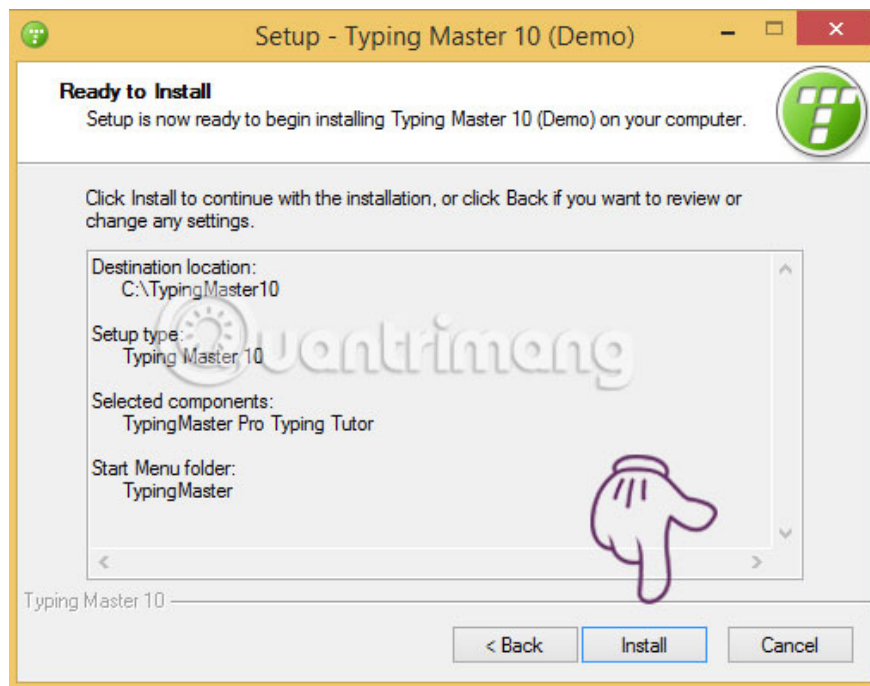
Setup - Typing Master 10 (Demo)

Ready to Install
Setup is now ready to begin installing Typing Master 10 (Demo) on your computer.

Click Install to continue with the installation, or click Back if you want to review or change any settings.

Destination location:
C:\TypingMaster10

Setup type:
Typing Master 10

Selected components:
TypingMaster Pro Typing Tutor

Start Menu folder:
TypingMaster

quantrimang

Typing Master 10

< Back
Install
Cancel